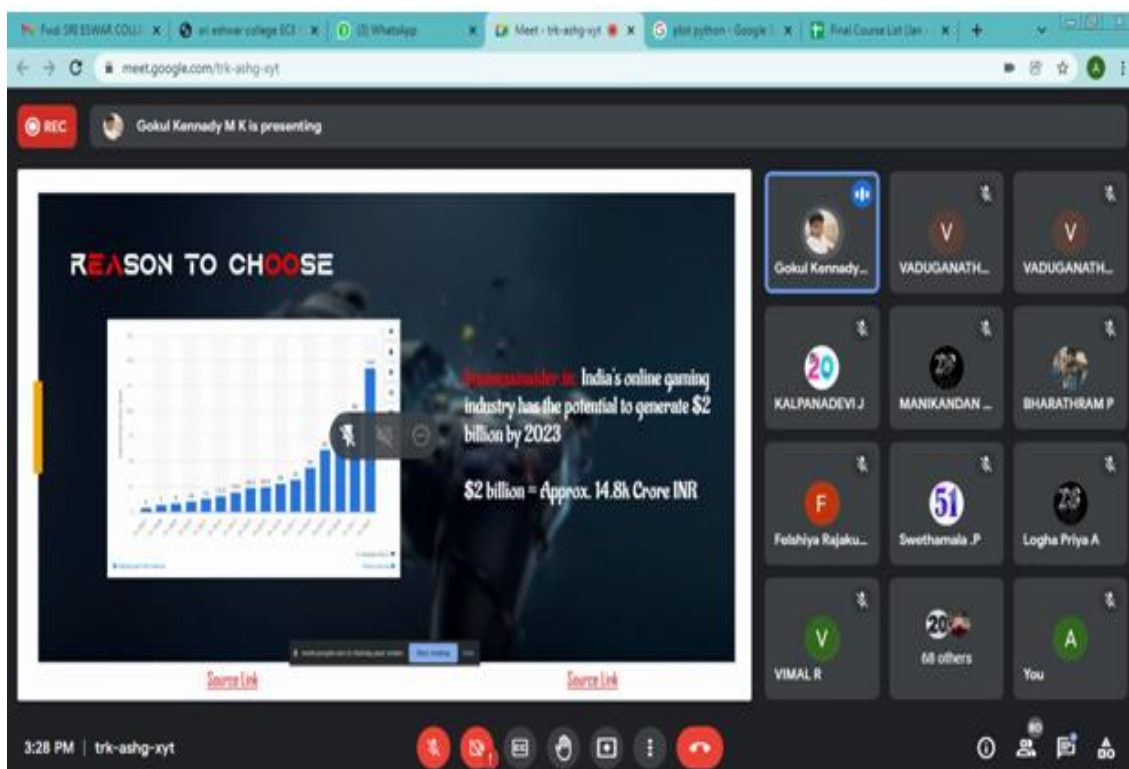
Fwd: SRI ESWAR COLL | sri eshwar college ECE | (3) WhatsApp | Meet - trk-ashg-xyt | plot python - Google | Final Course List (Jan

meet.google.com/trk-ashg-xyt

REC

Gokul Kennady M K is presenting

REASON TO CHOOSE

Businessinsider.in: India's online gaming industry has the potential to generate \$2 billion by 2023

\$2 billion = Approx. 14.8k Crore INR

Source Link

Source Link

Gokul Kennady...

VADUGANATH...

VADUGANATH...

KALPANADEVI J

MANIKANDAN ...

BHARATHRAM P

Felshiya Rajaku...

Swethamala .P

Logha Priya A

VIMAL R

68 others

You

3:28 PM | trk-ashg-xyt